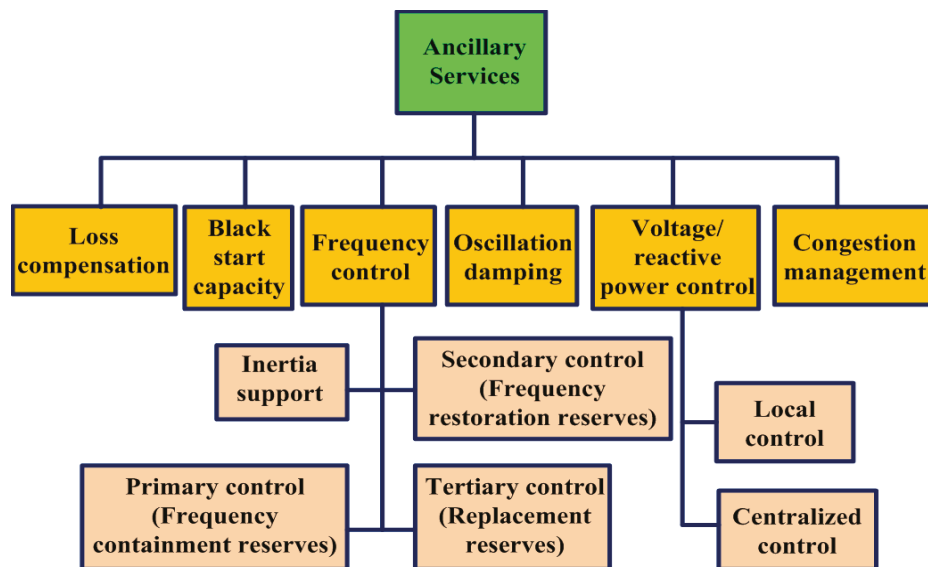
Ancillary Services

Loss compensation

Black start capacity

Frequency control

Oscillation damping

Voltage/ reactive power control

Congestion management

Inertia support

Secondary control (Frequency restoration reserves)

Primary control (Frequency containment reserves)

Tertiary control (Replacement reserves)

Local control

Centralized control